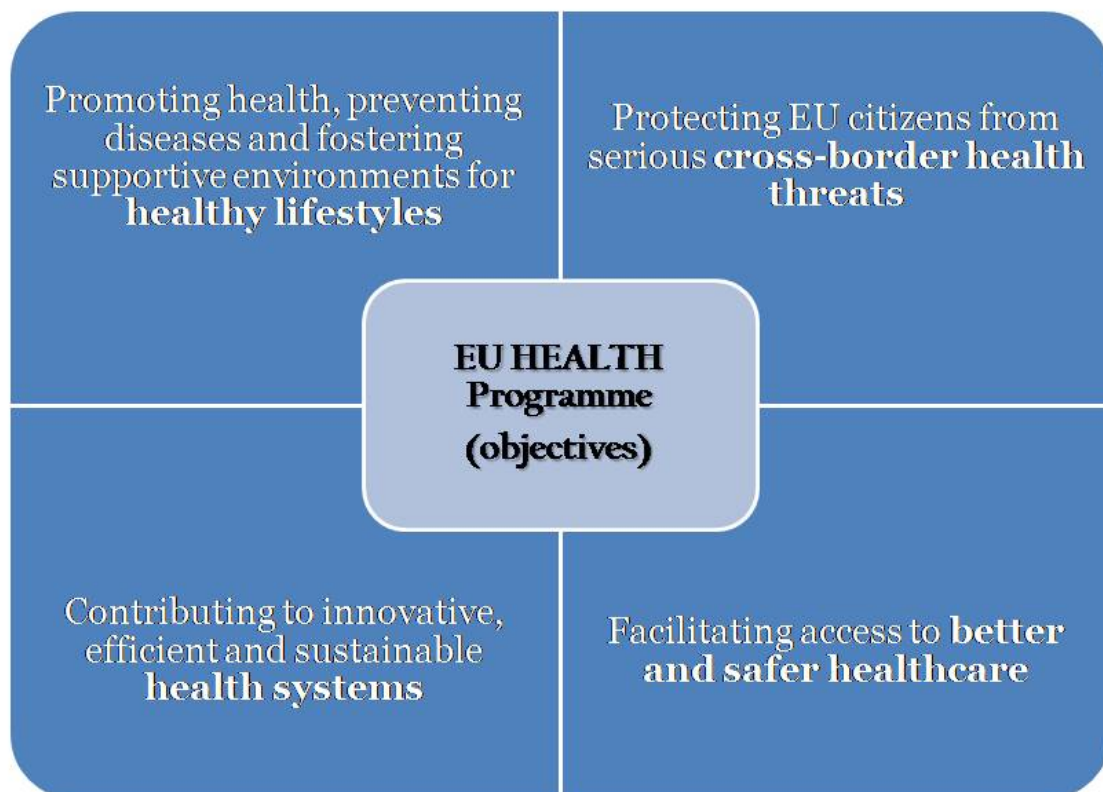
Promoting health, preventing diseases and fostering supportive environments for healthy lifestyles

Protecting EU citizens from serious cross-border health threats

EU HEALTH Programme (objectives)

Contributing to innovative, efficient and sustainable health systems

Facilitating access to better and safer healthcare